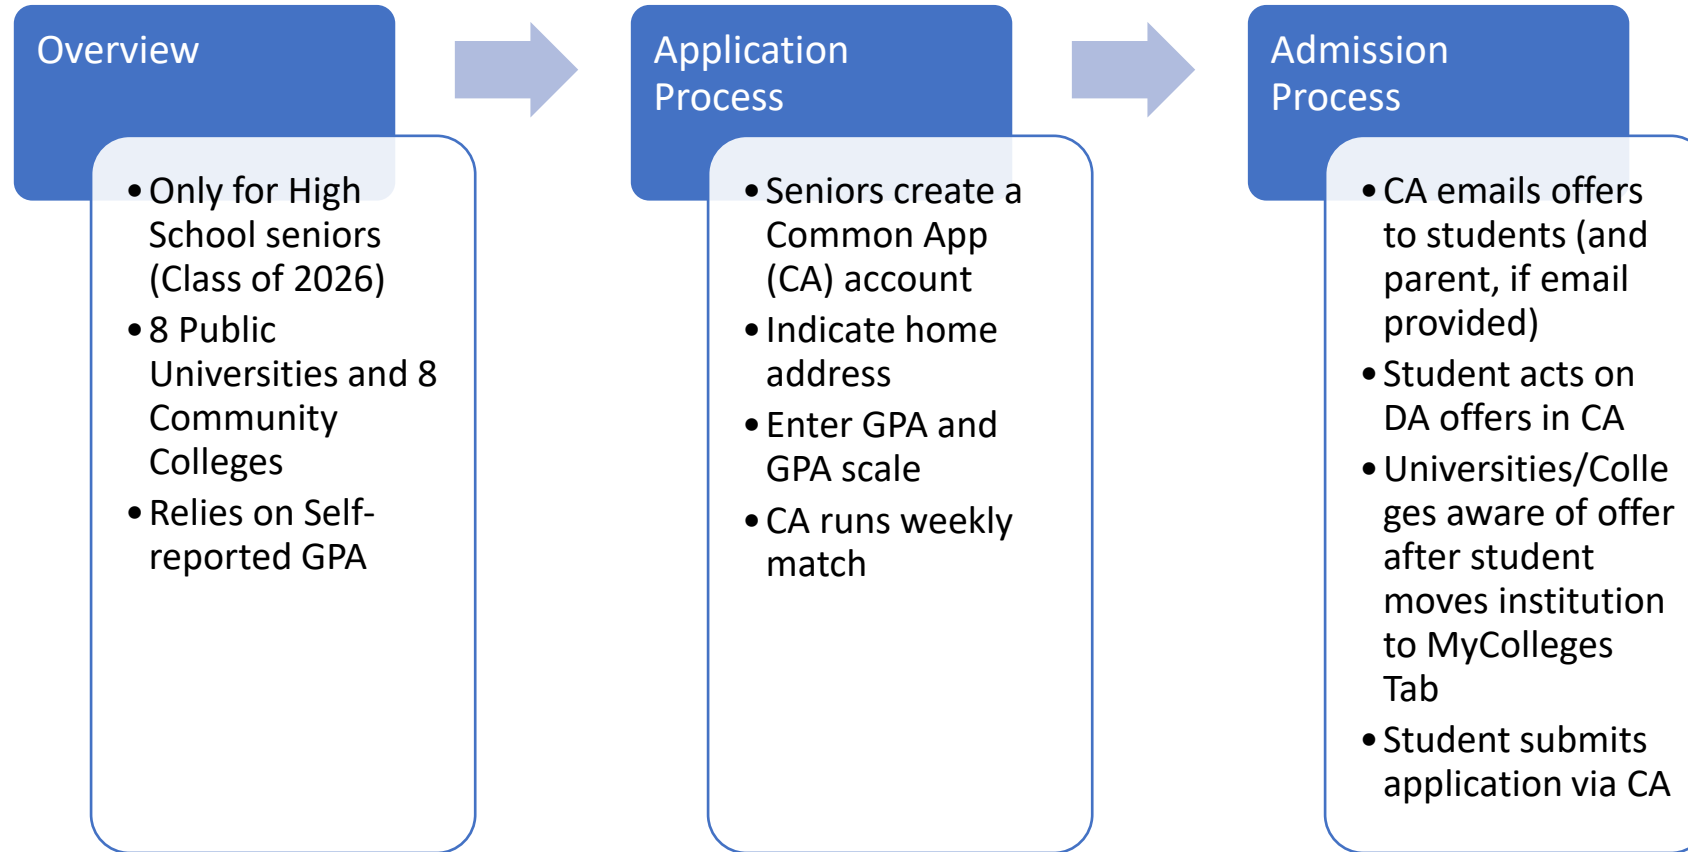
Overview

- Only for High School seniors (Class of 2026)
- 8 Public Universities and 8 Community Colleges
- Relies on Self-reported GPA

Application Process

- Seniors create a Common App (CA) account
- Indicate home address
- Enter GPA and GPA scale
- CA runs weekly match

Admission Process

- CA emails offers to students (and parent, if email provided)
- Student acts on DA offers in CA
- Universities/Colleges aware of offer after student moves institution to MyColleges Tab
- Student submits application via CA